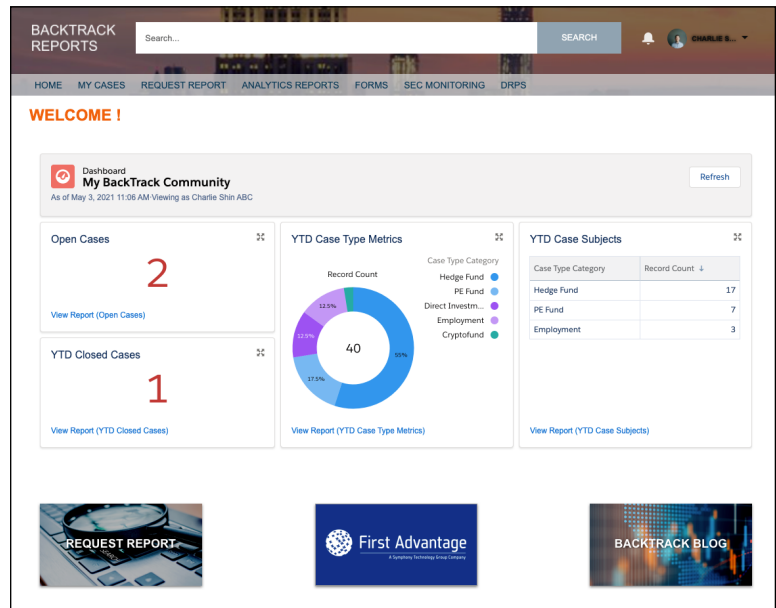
BACKTRACK REPORTS

Search...

SEARCH

CHARLIE S...

HOME MY CASES REQUEST REPORT ANALYTICS REPORTS FORMS SEC MONITORING DRPS

WELCOME !

Dashboard
My BackTrack Community
As of May 3, 2021 11:06 AM·Viewing as Charlie Shin ABC

Refresh

Open Cases

2

View Report (Open Cases)

YTD Closed Cases

1

View Report (YTD Closed Cases)

YTD Case Type Metrics

Record Count

Case Type Category
Hedge Fund
PE Fund
Direct Investm...
Employment
Cryptofund

12.5%
12.5%
40
55%
17.5%

View Report (YTD Case Type Metrics)

YTD Case Subjects

| Case Type Category | Record Count ↓ |
|---|---|
| Hedge Fund | 17 |
| PE Fund | 7 |
| Employment | 3 |

View Report (YTD Case Subjects)

REQUEST REPORT

First Advantage
A Symphony Technology Group Company

BACKTRACK BLOG